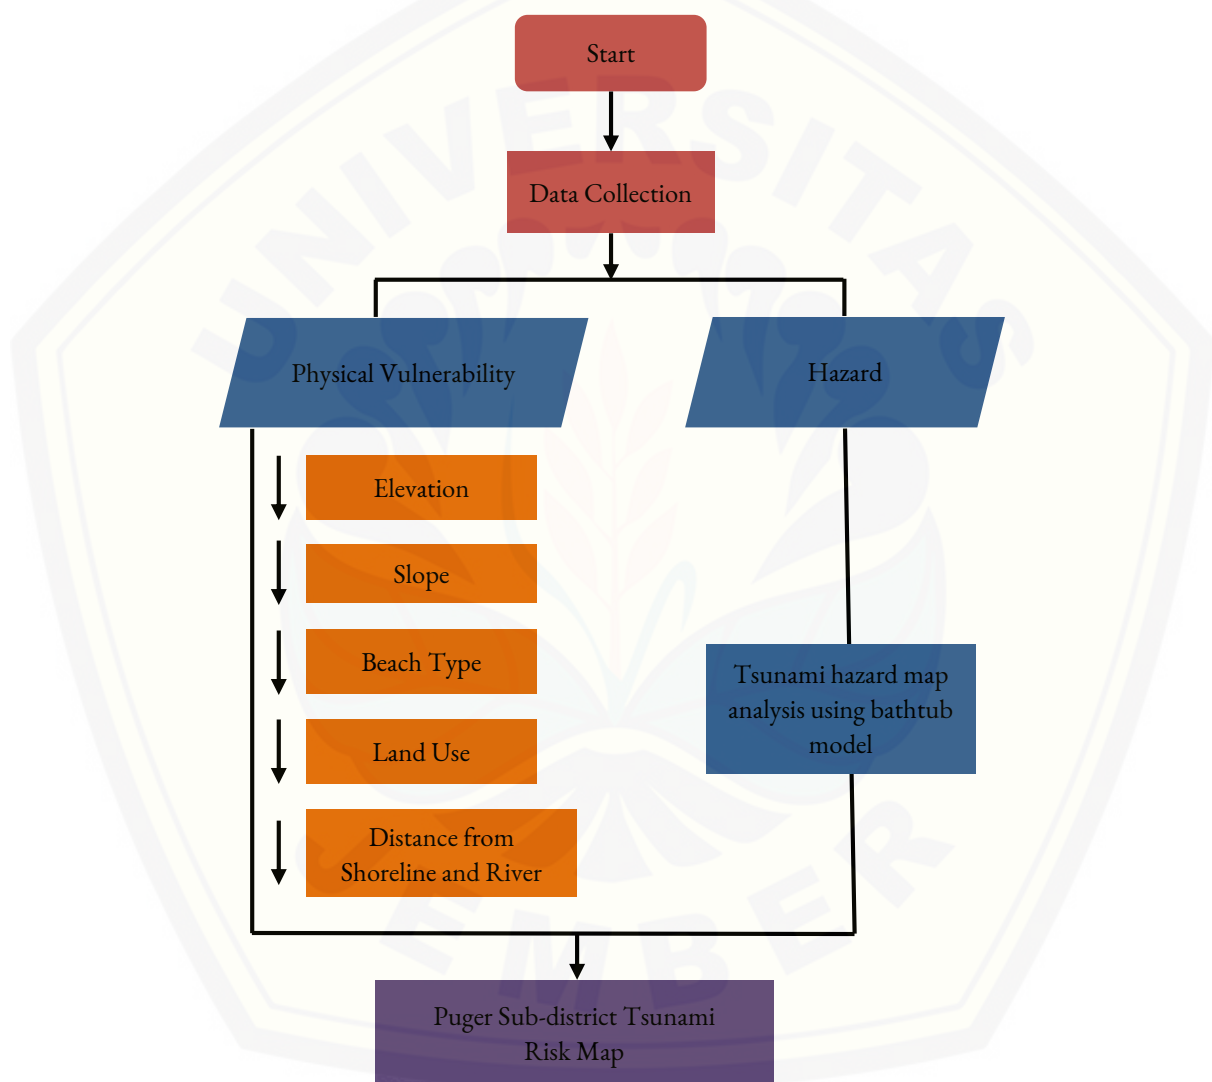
Start

Data Collection

Physical Vulnerability

Hazard

Elevation

Slope

Beach Type

Land Use

Distance from Shoreline and River

Tsunami hazard map analysis using bathtub model

Puger Sub-district Tsunami Risk Map

UNIVERSITAS JEMBER